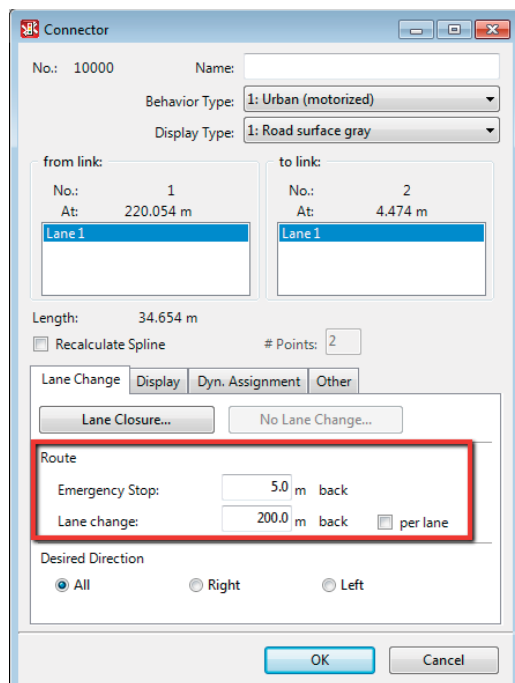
Connector

No.: 10000 Name:

Behavior Type: 1: Urban (motorized)

Display Type: 1: Road surface gray

from link:
No.: 1
At: 220.054 m
Lane 1

to link:
No.: 2
At: 4.474 m
Lane 1

Length: 34.654 m

Recalculate Spline

# Points: 2

Lane Change | Display | Dyn. Assignment | Other

Lane Closure...

No Lane Change...

Route

Emergency Stop: 5.0 m back

Lane change: 200.0 m back

per lane

Desired Direction

All

Right

Left

OK

Cancel